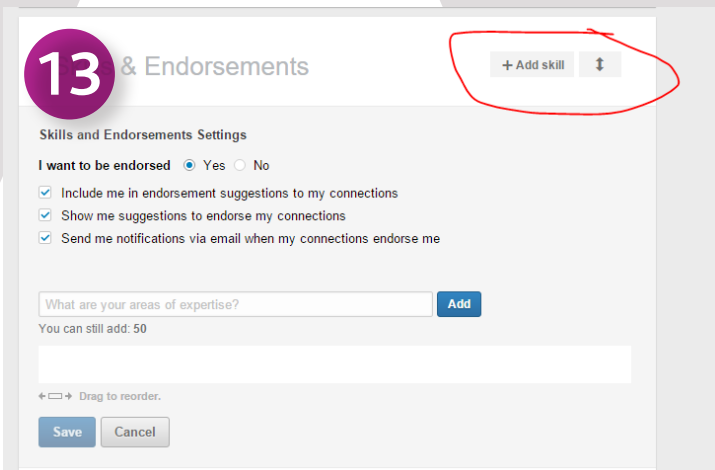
13

& Endorsements

+ Add skill

Skills and Endorsements Settings

I want to be endorsed Yes No

Include me in endorsement suggestions to my connections

Show me suggestions to endorse my connections

Send me notifications via email when my connections endorse me

What are your areas of expertise?

Add

You can still add: 50

Drag to reorder.

Save

Cancel